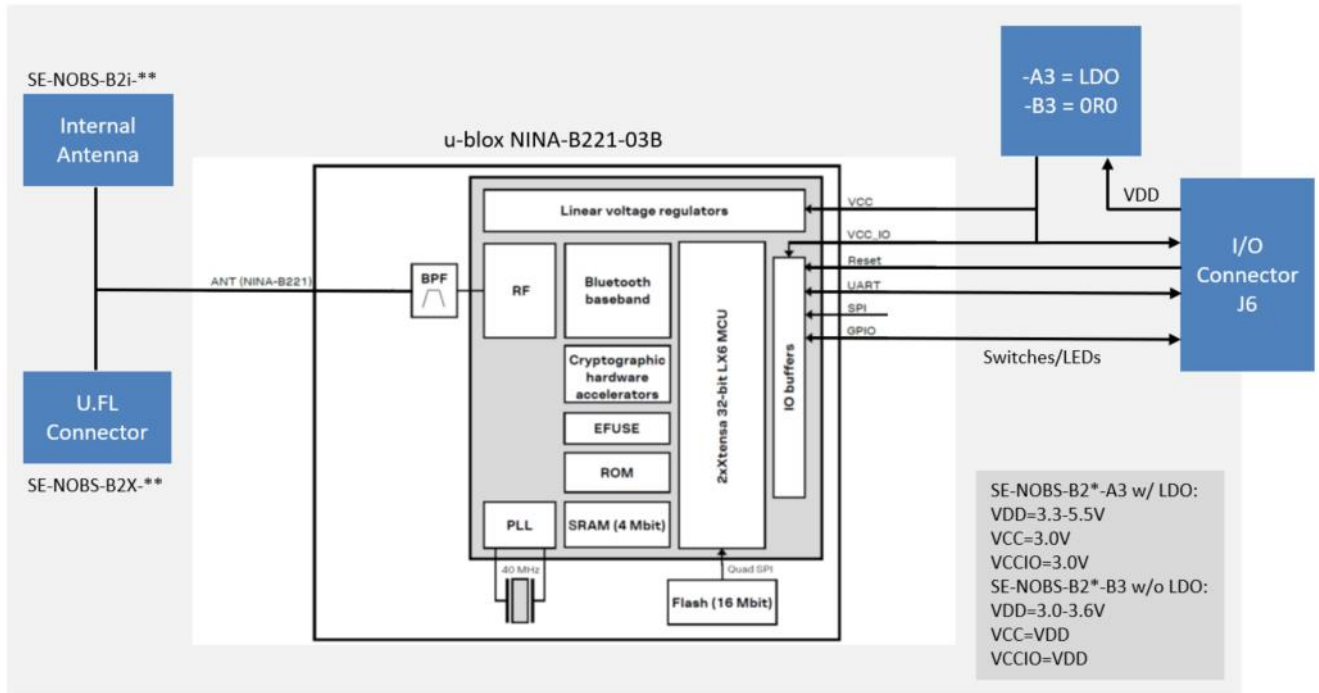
SE-NOBS-B2i-**

Internal Antenna

u-blox NINA-B221-03B

-A3 = LDO
-B3 = 0R0

VDD

Linear voltage regulators

VCC

VCC_IO

Reset

UART

SPI

GPIO

I/O Connector J6

Switches/LEDs

ANT (NINA-B221)

BPF

RF

Bluetooth baseband

Cryptographic hardware accelerators

EFUSE

ROM

SRAM (4 Mbit)

PLL

40 MHz

2xXtensa 32-bit LX6 MCU

IO buffers

Quad SPI

Flash (16 Mbit)

U.FL Connector

SE-NOBS-B2X-**

SE-NOBS-B2*-A3 w/ LDO:
VDD=3.3-5.5V
VCC=3.0V
VCCIO=3.0V
SE-NOBS-B2*-B3 w/o LDO:
VDD=3.0-3.6V
VCC=VDD
VCCIO=VDD